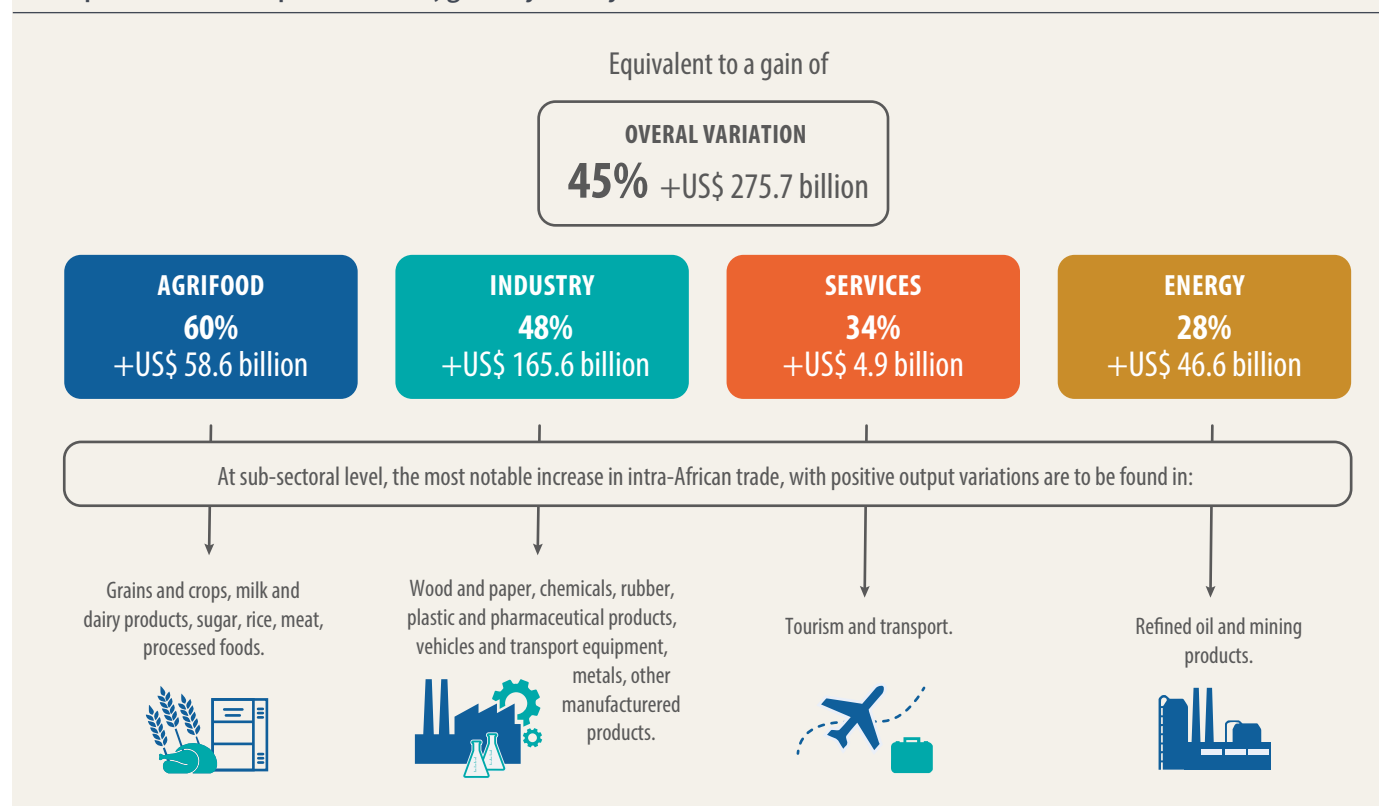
Equivalent to a gain of

OVERAL VARIATION
45% +US$ 275.7 billion

AGRIFOOD
60%
+US$ 58.6 billion

INDUSTRY
48%
+US$ 165.6 billion

SERVICES
34%
+US$ 4.9 billion

ENERGY
28%
+US$ 46.6 billion

At sub-sectoral level, the most notable increase in intra-African trade, with positive output variations are to be found in:

Grains and crops, milk and dairy products, sugar, rice, meat, processed foods.

Wood and paper, chemicals, rubber, plastic and pharmaceutical products, vehicles and transport equipment, metals, other manufacturered products.

Tourism and transport.

Refined oil and mining products.